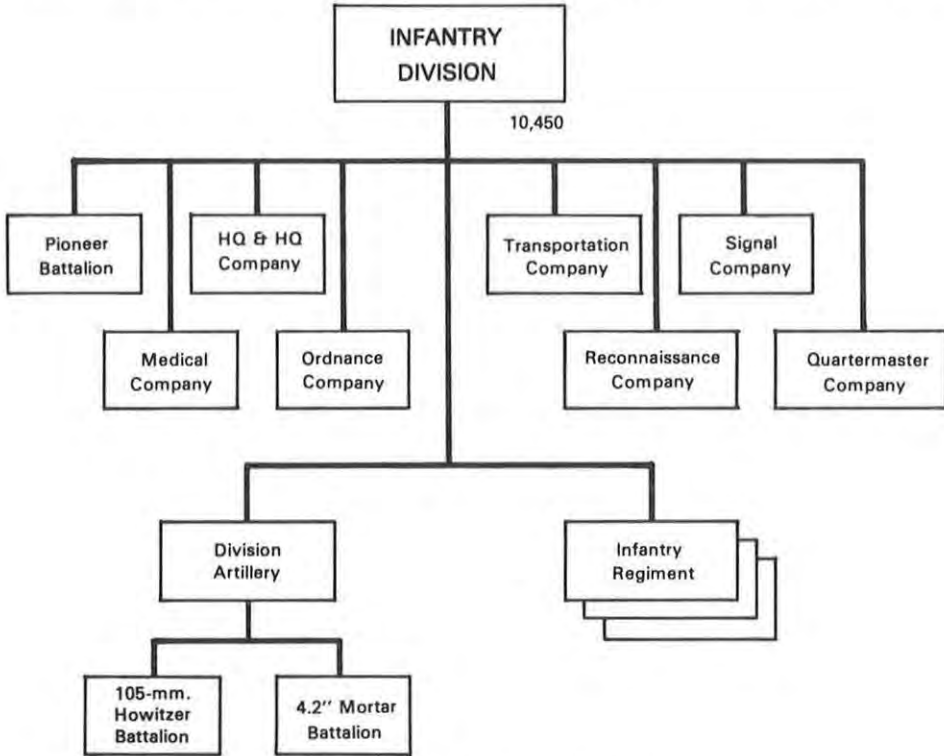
INFANTRY DIVISION

10,450

Pioneer Battalion

HQ & HQ Company

Transportation Company

Signal Company

Medical Company

Ordnance Company

Reconnaissance Company

Quartermaster Company

Division Artillery

Infantry Regiment

105-mm. Howitzer Battalion

4.2" Mortar Battalion